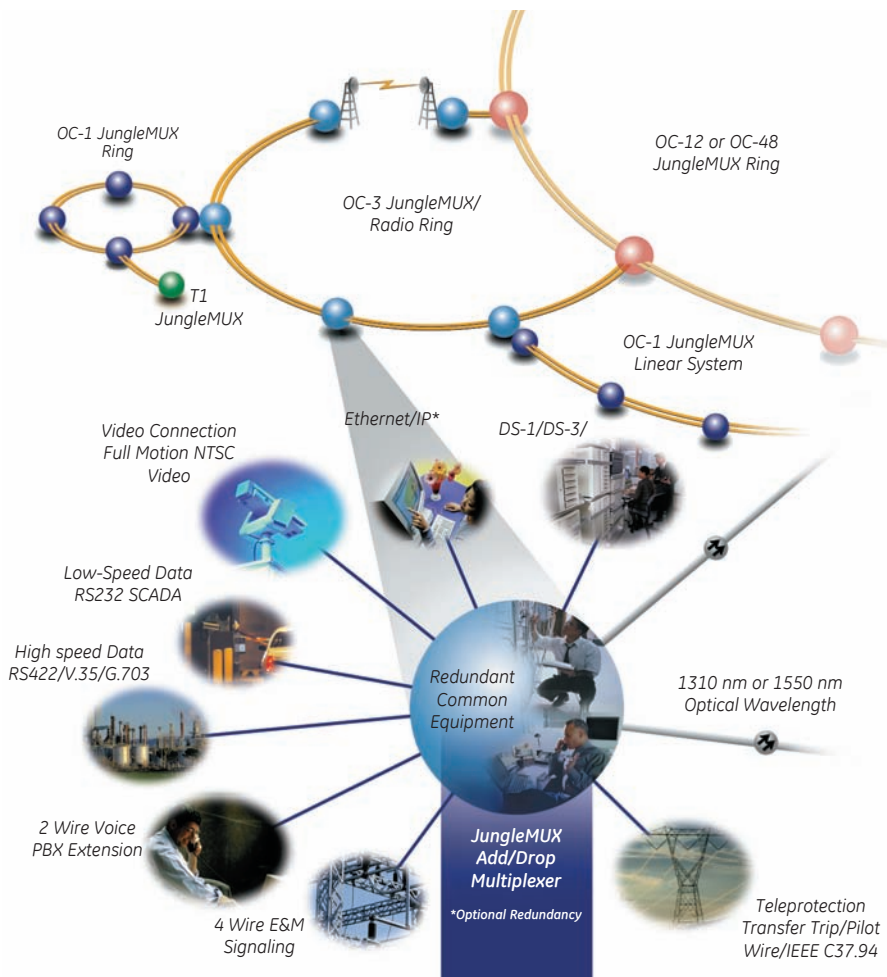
OC-1 JungleMUX Ring

OC-12 or OC-48 JungleMUX Ring

OC-3 JungleMUX/ Radio Ring

T1 JungleMUX

OC-1 JungleMUX Linear System

Ethernet/IP*

DS-1/DS-3/

Video Connection Full Motion NTSC Video

Low-Speed Data RS232 SCADA

High speed Data RS422/V.35/G.703

Redundant Common Equipment

1310 nm or 1550 nm Optical Wavelength

2 Wire Voice PBX Extension

JungleMUX Add/Drop Multiplexer

*Optional Redundancy

4 Wire E&M Signaling

Teleprotection Transfer Trip/Pilot Wire/IEEE C37.94